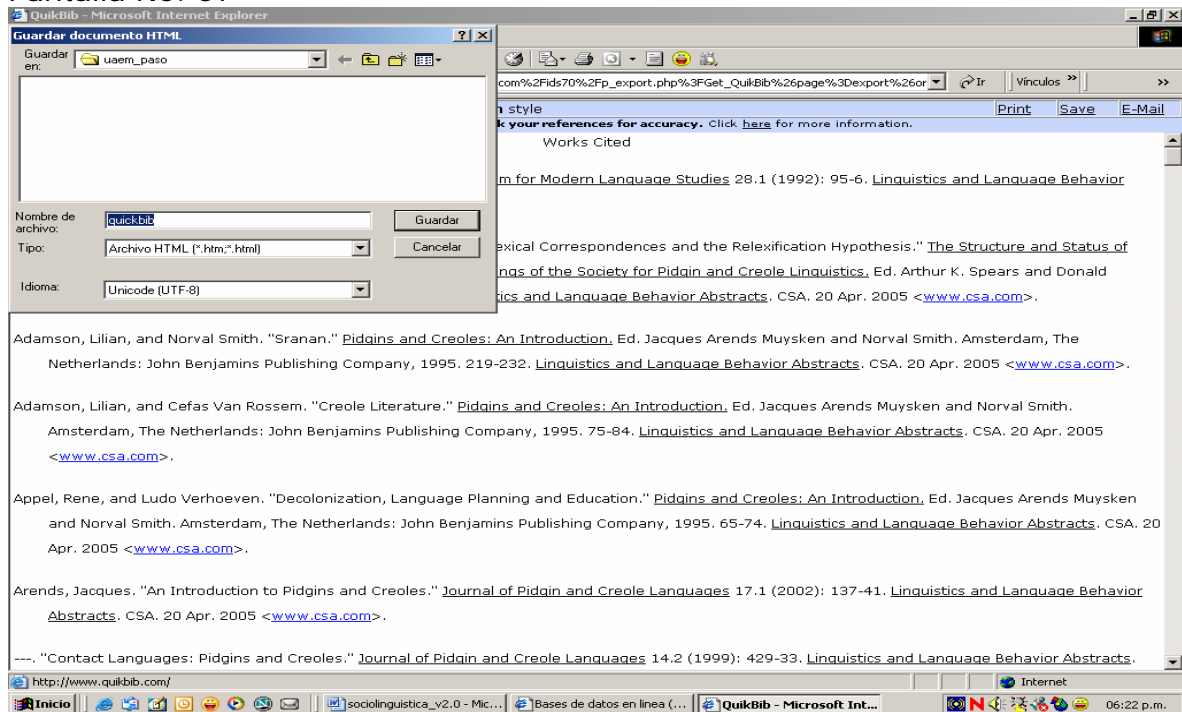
Pantalla No. 34

QuikBib - Microsoft Internet Explorer

Guardar documento HTML

Guardar en: uaem_paso

Nombre de archivo: quickbib

Guardar

Tipo: Archivo HTML (*.htm;*.html)

Cancelar

Idioma: Unicode (UTF-8)

com%2Fids70%2Fp_export.php%3FGet_QuikBib%26page%3Dexport%26or

Ir

Vínculos »

»

n style

Print

Save

E-Mail

k your references for accuracy. Click here for more information.

Works Cited

m for Modern Language Studies 28.1 (1992): 95-6. Linguistics and Language Behavior

exical Correspondences and the Relexification Hypothesis." The Structure and Status of

ngs of the Society for Pidgin and Creole Linguistics. Ed. Arthur K. Spears and Donald

ics and Language Behavior Abstracts. CSA. 20 Apr. 2005 <www.csa.com>.

Adamson, Lilian, and Norval Smith. "Sranan." Pidgins and Creoles: An Introduction. Ed. Jacques Arends Muysken and Norval Smith. Amsterdam, The Netherlands: John Benjamins Publishing Company, 1995. 219-232. Linguistics and Language Behavior Abstracts. CSA. 20 Apr. 2005 <www.csa.com>.

Adamson, Lilian, and Cefas Van Rossem. "Creole Literature." Pidgins and Creoles: An Introduction. Ed. Jacques Arends Muysken and Norval Smith. Amsterdam, The Netherlands: John Benjamins Publishing Company, 1995. 75-84. Linguistics and Language Behavior Abstracts. CSA. 20 Apr. 2005 <www.csa.com>.

Appel, Rene, and Ludo Verhoeven. "Decolonization, Language Planning and Education." Pidgins and Creoles: An Introduction. Ed. Jacques Arends Muysken and Norval Smith. Amsterdam, The Netherlands: John Benjamins Publishing Company, 1995. 65-74. Linguistics and Language Behavior Abstracts. CSA. 20 Apr. 2005 <www.csa.com>.

Arends, Jacques. "An Introduction to Pidgins and Creoles." Journal of Pidgin and Creole Languages 17.1 (2002): 137-41. Linguistics and Language Behavior Abstracts. CSA. 20 Apr. 2005 <www.csa.com>.

---. "Contact Languages: Pidgins and Creoles." Journal of Pidgin and Creole Languages 14.2 (1999): 429-33. Linguistics and Language Behavior Abstracts.

http://www.quikbib.com/

Internet

Inicio

sociolinguistica_v2.0 - Mic...

Bases de datos en linea (...

QuikBib - Microsoft Int...

06:22 p.m.